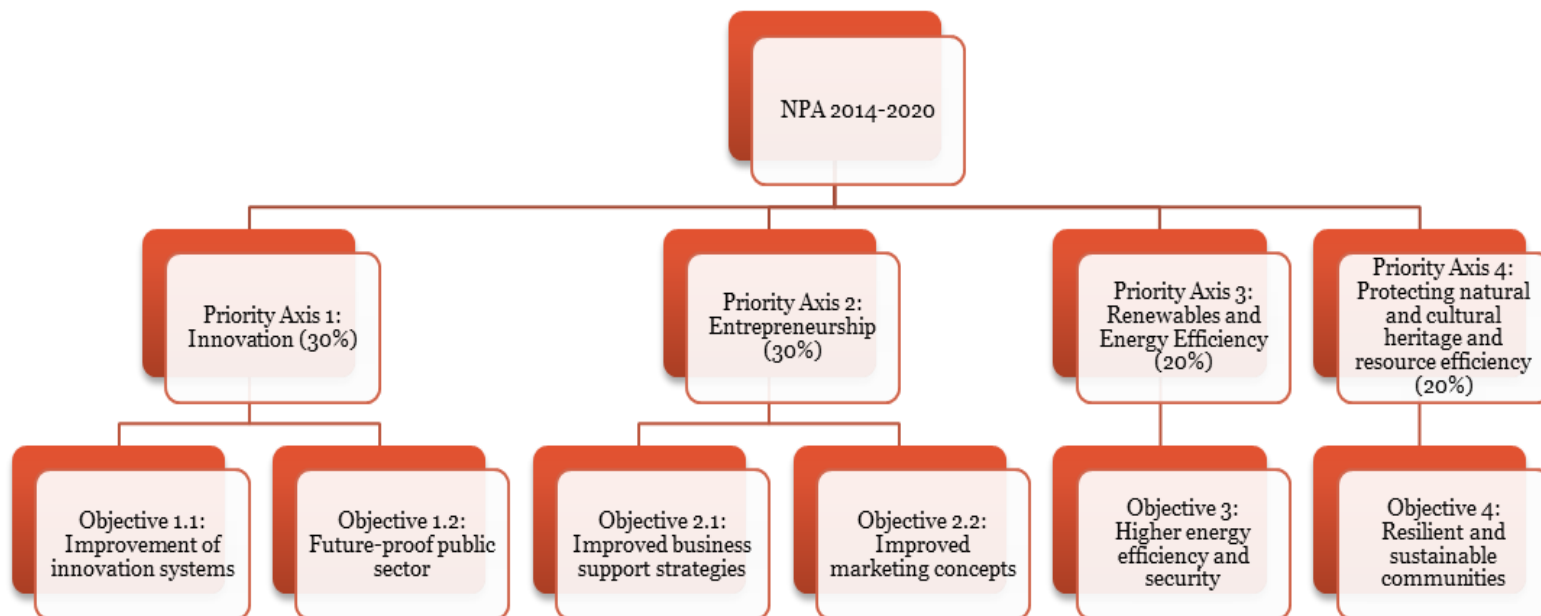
NPA 2014-2020

Priority Axis 1: Innovation (30%)

Priority Axis 2: Entrepreneurship (30%)

Priority Axis 3: Renewables and Energy Efficiency (20%)

Priority Axis 4: Protecting natural and cultural heritage and resource efficiency (20%)

Objective 1.1: Improvement of innovation systems

Objective 1.2: Future-proof public sector

Objective 2.1: Improved business support strategies

Objective 2.2: Improved marketing concepts

Objective 3: Higher energy efficiency and security

Objective 4: Resilient and sustainable communities